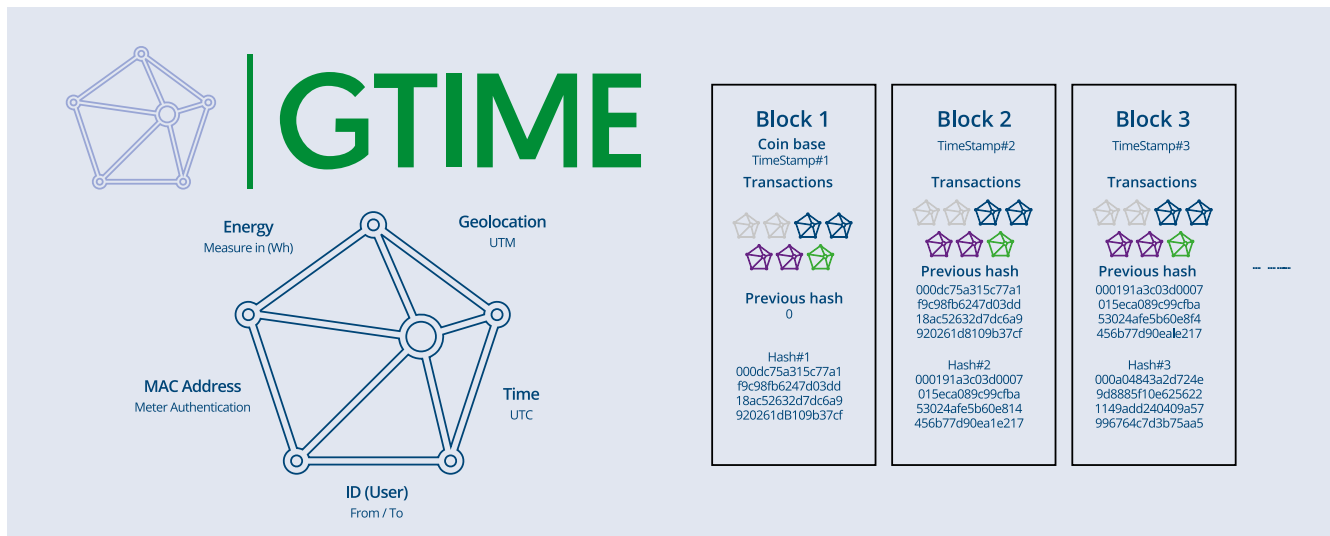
GTIME

Energy
Measure in (Wh)

Geolocation
UTM

MAC Address
Meter Authentication

Time
UTC

ID (User)
From / To

Block 1
Coin base
TimeStamp#1
Transactions

Previous hash
0

Hash#1
000dc75a315c77a1
f9c98fb6247d03dd
18ac52632d7dc6a9
920261dB109b37cf

Block 2
TimeStamp#2
Transactions

Previous hash
000dc75a315c77a1
f9c98fb6247d03dd
18ac52632d7dc6a9
920261d8109b37cf

Hash#2
000191a3c03d0007
015eca089c99cfba
53024afe5b60e814
456b77d90ea1e217

Block 3
TimeStamp#3
Transactions

Previous hash
000191a3c03d0007
015eca089c99cfba
53024afe5b60e8f4
456b77d90eale217

Hash#3
000a04843a2d724e
9d8885f10e625622
1149add240409a57
996764c7d3b75aa5

...